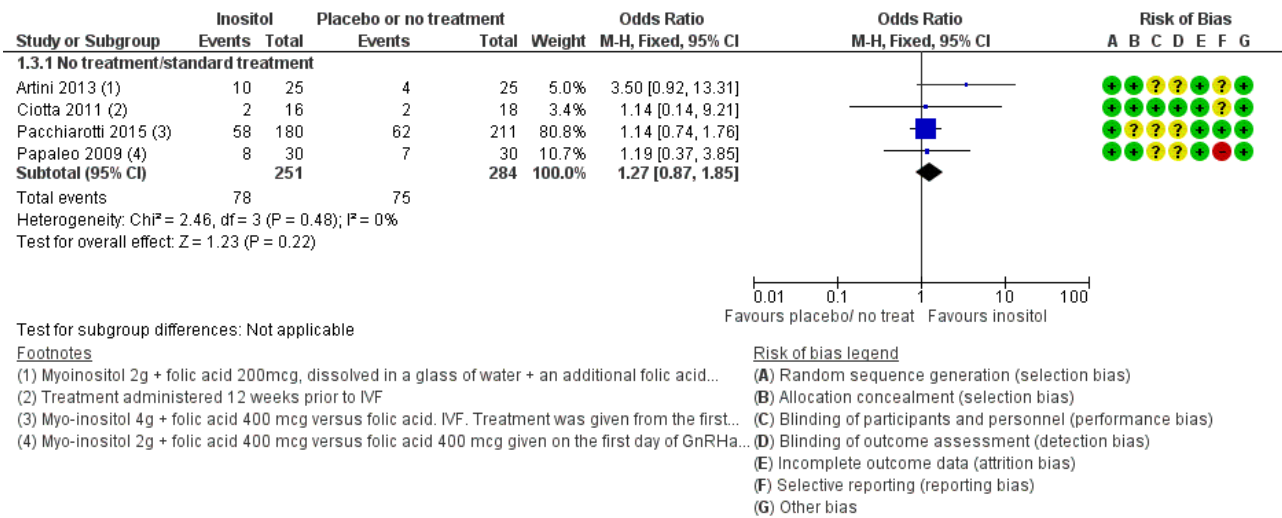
| Study or Subgroup | Inositol Events | Inositol Total | Placebo or no treatment Events | Placebo or no treatment Total | Weight | Odds Ratio M-H, Fixed, 95% CI | Odds Ratio M-H, Fixed, 95% CI | Risk of Bias A B C D E F G |
|---|---|---|---|---|---|---|---|---|
| 1.3.1 No treatment/standard treatment | | | | | | | | |
| Artini 2013 (1) | 10 | 25 | 4 | 25 | 5.0% | 3.50 [0.92, 13.31] | | + + ? ? + ? + |
| Ciotta 2011 (2) | 2 | 16 | 2 | 18 | 3.4% | 1.14 [0.14, 9.21] | | + + + + + ? + |
| Pacchiarotti 2015 (3) | 58 | 180 | 62 | 211 | 80.8% | 1.14 [0.74, 1.76] | | + ? ? ? + + + |
| Papaleo 2009 (4) | 8 | 30 | 7 | 30 | 10.7% | 1.19 [0.37, 3.85] | | + + ? ? + − + |
| Subtotal (95% CI) | | 251 | | 284 | 100.0% | 1.27 [0.87, 1.85] | | |
| Total events | 78 | | 75 | | | | | |

Heterogeneity: Chi² = 2.46, df = 3 (P = 0.48); I² = 0%
Test for overall effect: Z = 1.23 (P = 0.22)

0.01 0.1 1 10 100
Favours placebo/ no treat Favours inositol

Test for subgroup differences: Not applicable

Footnotes
(1) Myoinositol 2g + folic acid 200mcg, dissolved in a glass of water + an additional folic acid...
(2) Treatment administered 12 weeks prior to IVF
(3) Myo-inositol 4g + folic acid 400 mcg versus folic acid. IVF. Treatment was given from the first...
(4) Myo-inositol 2g + folic acid 400 mcg versus folic acid 400 mcg given on the first day of GnRHa...

Risk of bias legend
(A) Random sequence generation (selection bias)
(B) Allocation concealment (selection bias)
(C) Blinding of participants and personnel (performance bias)
(D) Blinding of outcome assessment (detection bias)
(E) Incomplete outcome data (attrition bias)
(F) Selective reporting (reporting bias)
(G) Other bias